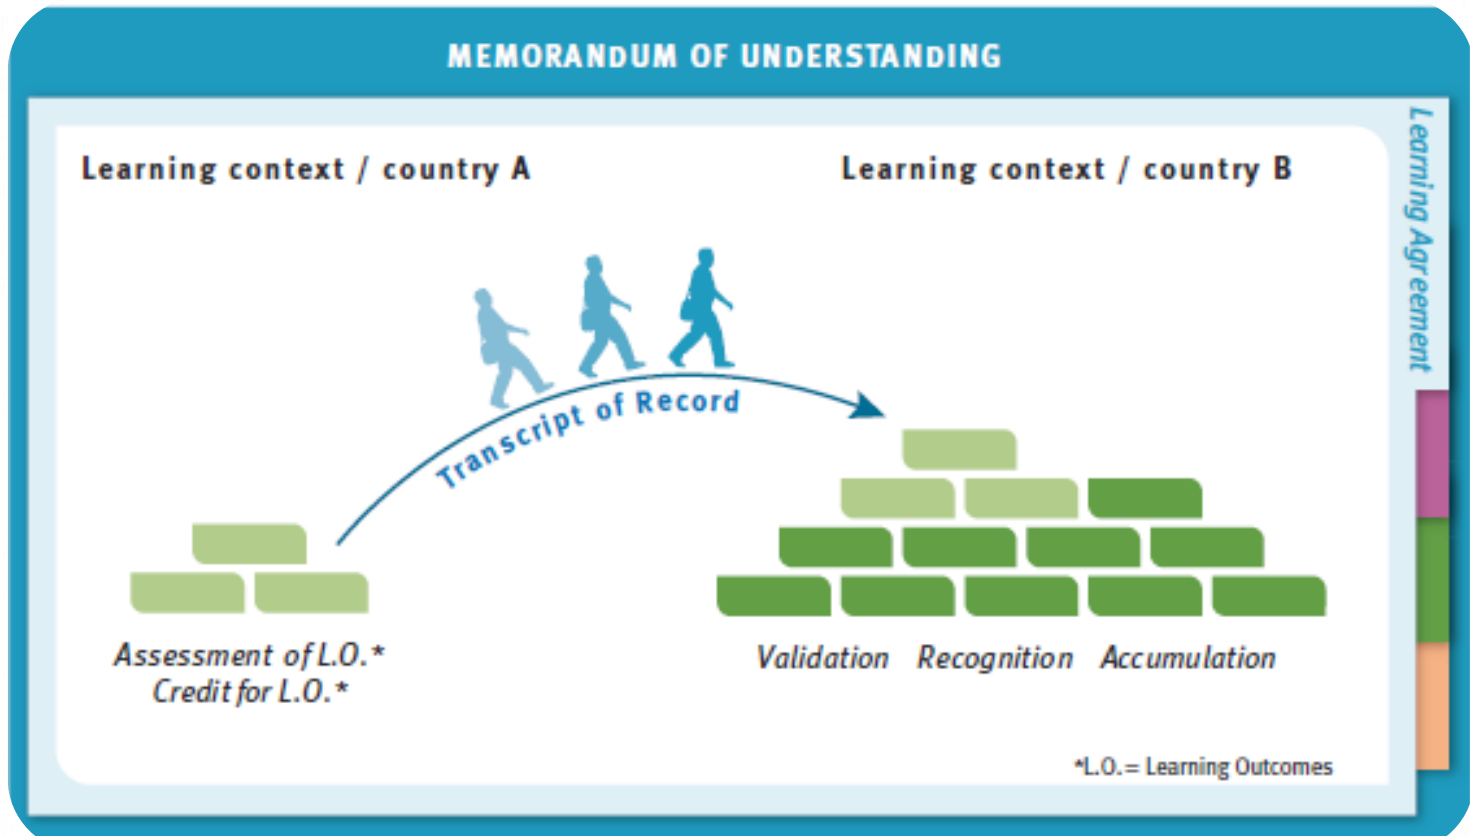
MEMORANDUM OF UNDERSTANDING

Learning Agreement

Learning context / country A

Learning context / country B

Transcript of Record

Assessment of L.O.*
Credit for L.O.*

Validation Recognition Accumulation

*L.O. = Learning Outcomes